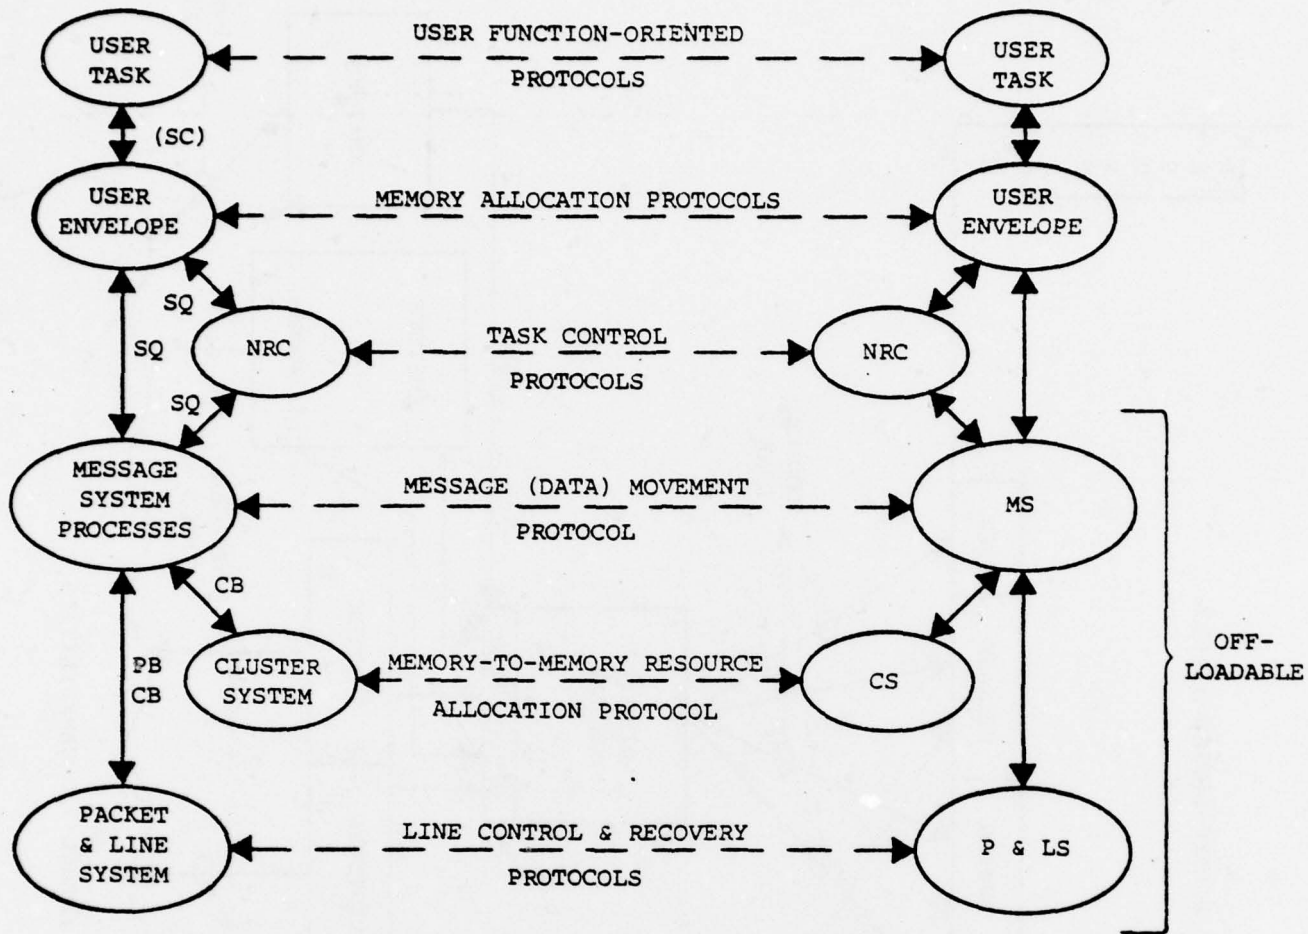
USER TASK

USER FUNCTION-ORIENTED PROTOCOLS

USER TASK

(SC)

USER ENVELOPE

MEMORY ALLOCATION PROTOCOLS

USER ENVELOPE

SQ

SQ

NRC

TASK CONTROL PROTOCOLS

NRC

SQ

MESSAGE SYSTEM PROCESSES

MESSAGE (DATA) MOVEMENT PROTOCOL

MS

CB

PB CB

CLUSTER SYSTEM

MEMORY-TO-MEMORY RESOURCE ALLOCATION PROTOCOL

CS

OFF-LOADABLE

PACKET & LINE SYSTEM

LINE CONTROL & RECOVERY PROTOCOLS

P & LS